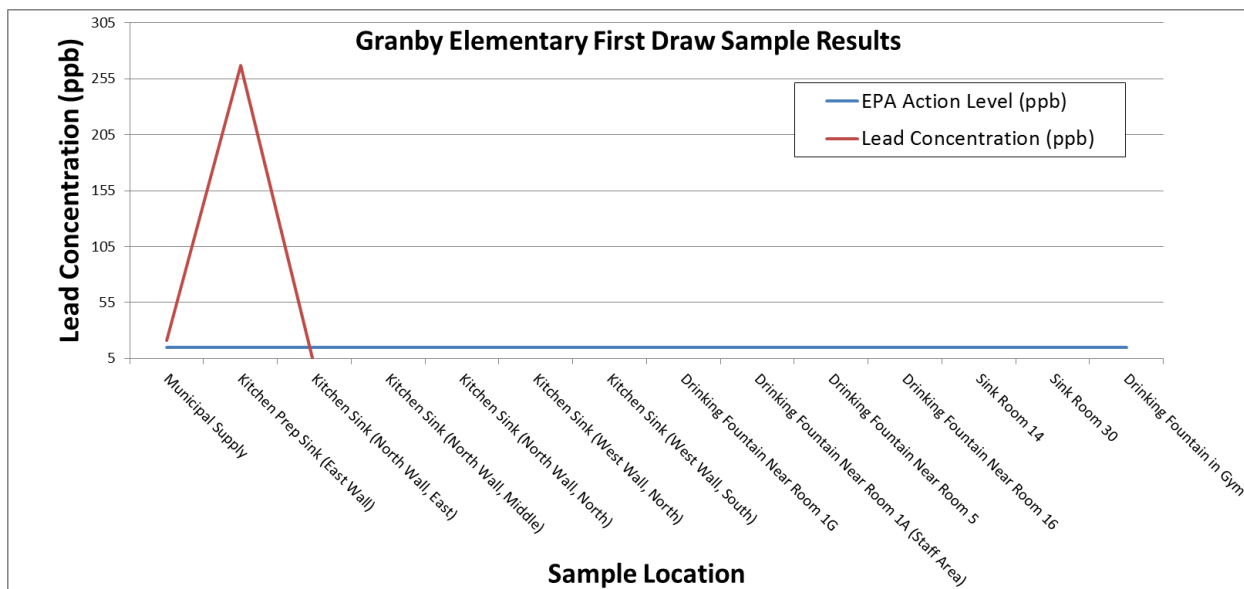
Granby Elementary First Draw Sample Results

EPA Action Level (ppb)
Lead Concentration (ppb)

Lead Concentration (ppb)

305
255
205
155
105
55
5

Municipal Supply
Kitchen Prep Sink (East Wall)
Kitchen Sink (North Wall, East)
Kitchen Sink (North Wall, Middle)
Kitchen Sink (North Wall, North)
Kitchen Sink (West Wall, North)
Kitchen Sink (West Wall, South)
Drinking Fountain Near Room 1G
Drinking Fountain Near Room 1A (Staff Area)
Drinking Fountain Near Room 5
Drinking Fountain Near Room 16
Sink Room 14
Sink Room 30
Drinking Fountain in Gym

Sample Location